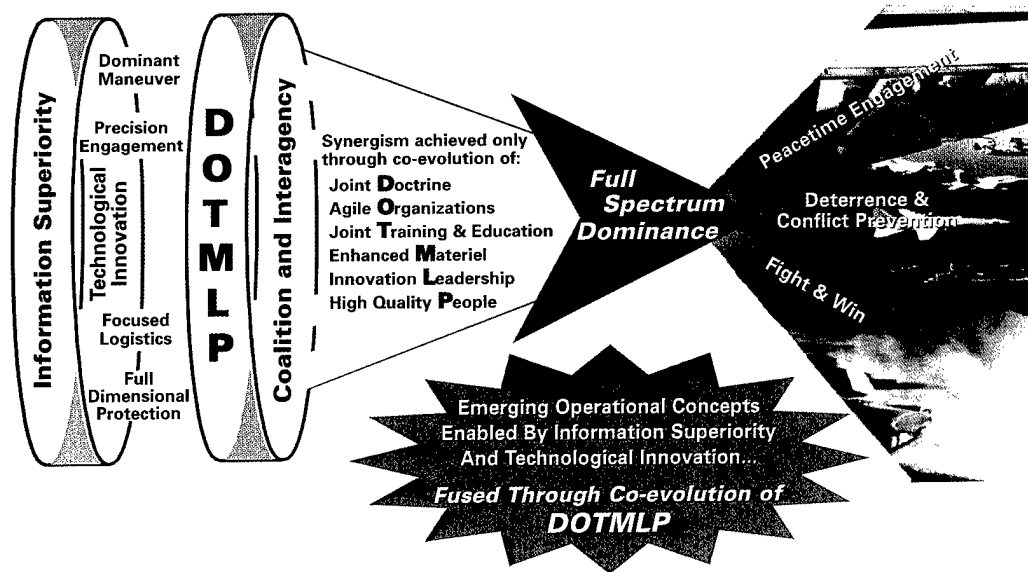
Information Superiority

Dominant Maneuver

Precision Engagement

Technological Innovation

Focused Logistics

Full Dimensional Protection

D O T M L P

Coalition and Interagency

Synergism achieved only through co-evolution of:
Joint Doctrine
Agile Organizations
Joint Training & Education
Enhanced Materiel
Innovation Leadership
High Quality People

Full Spectrum Dominance

Peacetime Engagement

Deterrence & Conflict Prevention

Fight & Win

Emerging Operational Concepts Enabled By Information Superiority And Technological Innovation...
Fused Through Co-evolution of DOTMLP